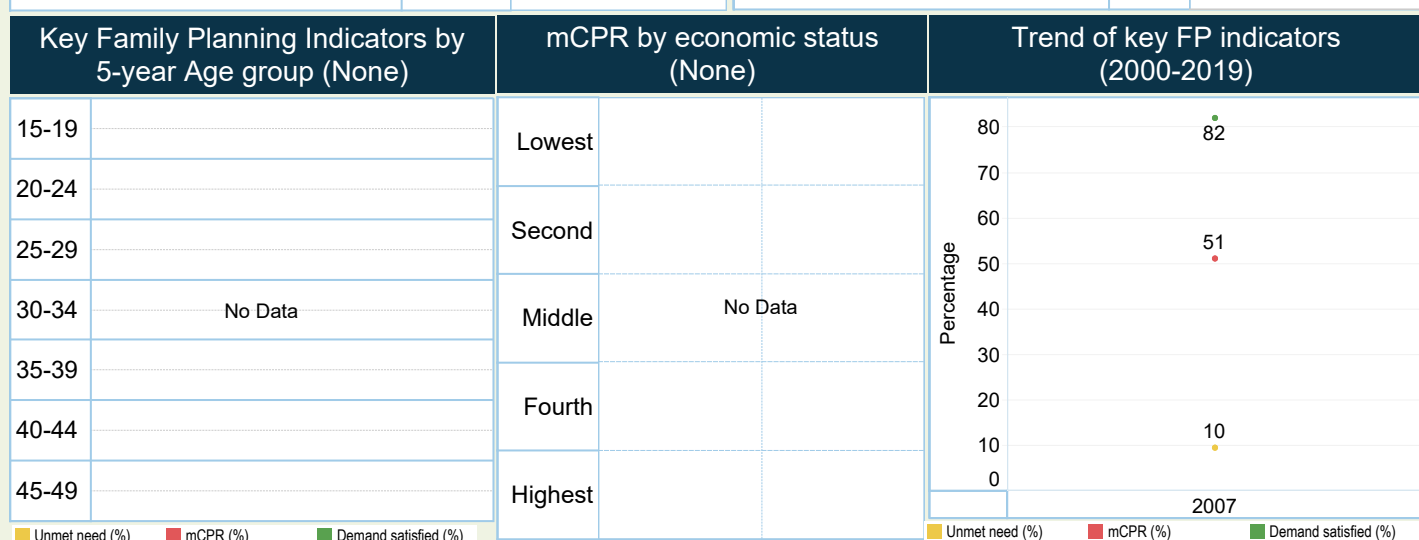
Key Family Planning Indicators by 5-year Age group (None)

| 15-19 | |
|---|---|
| 20-24 | |
| 25-29 | |
| 30-34 | No Data |
| 35-39 | |
| 40-44 | |
| 45-49 | |

Unmet need (%) mCPR (%) Demand satisfied (%)

mCPR by economic status (None)

| Lowest | |
|---|---|
| Second | |
| Middle | No Data |
| Fourth | |
| Highest | |

Trend of key FP indicators (2000-2019)

Percentage

80
70
60
50
40
30
20
10
0

82
51
10

2007

Unmet need (%) mCPR (%) Demand satisfied (%)